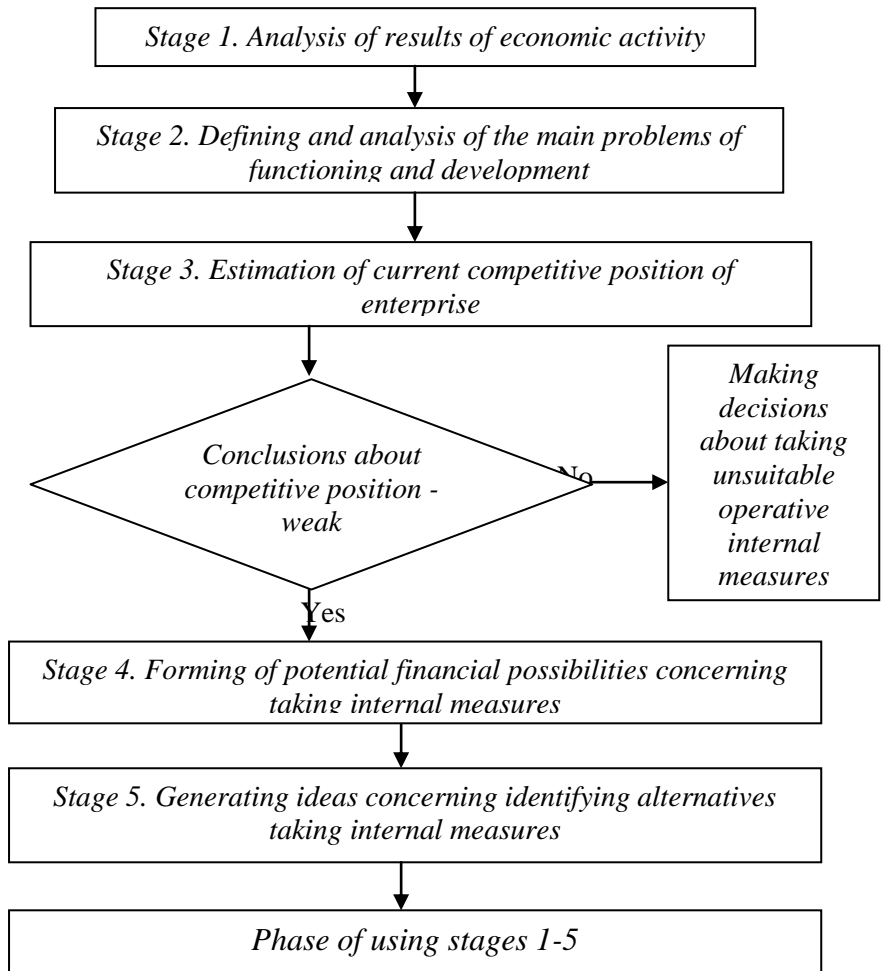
Stage 1. Analysis of results of economic activity

Stage 2. Defining and analysis of the main problems of functioning and development

Stage 3. Estimation of current competitive position of enterprise

Conclusions about competitive position - weak

No

Making decisions about taking unsuitable operative internal measures

Yes

Stage 4. Forming of potential financial possibilities concerning taking internal measures

Stage 5. Generating ideas concerning identifying alternatives taking internal measures

Phase of using stages 1-5